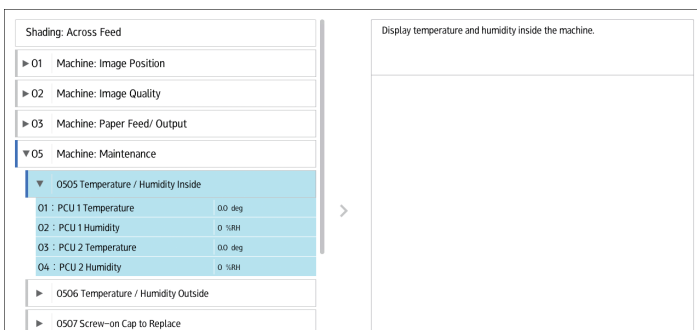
Shading: Across Feed

▶ 01 Machine: Image Position

▶ 02 Machine: Image Quality

▶ 03 Machine: Paper Feed/ Output

▼ 05 Machine: Maintenance

▼ 0505 Temperature / Humidity Inside

| 01 : PCU 1 Temperature | 0.0 deg |
|---|---|
| 02 : PCU 1 Humidity | 0 %RH |
| 03 : PCU 2 Temperature | 0.0 deg |
| 04 : PCU 2 Humidity | 0 %RH |

▶ 0506 Temperature / Humidity Outside

▶ 0507 Screw-on Cap to Replace

>

Display temperature and humidity inside the machine.